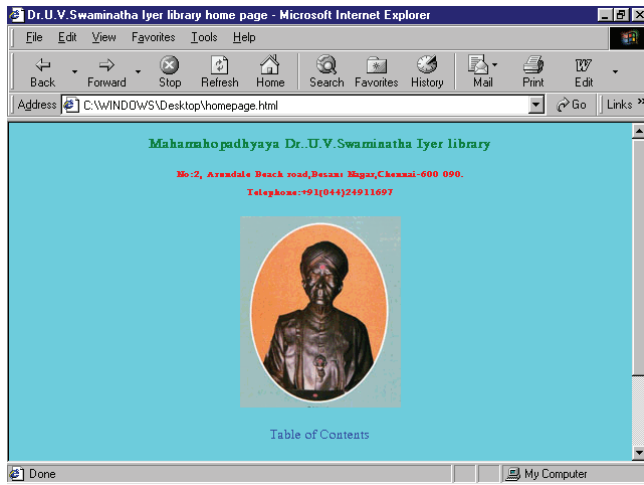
Dr.U.V.Swaminatha Iyer library home page - Microsoft Internet Explorer

File Edit View Favorites Tools Help

Back Forward Stop Refresh Home Search Favorites History Mail Print Edit

Address C:\WINDOWS\Desktop\homepage.html Go Links »

Mahamahopadhyaya Dr..U.V.Swaminatha Iyer library

No:2, Arundale Beach road,Besant Nagar,Chennai-600 090.

Telephone:+91(044)24911697

Table of Contents

Done My Computer